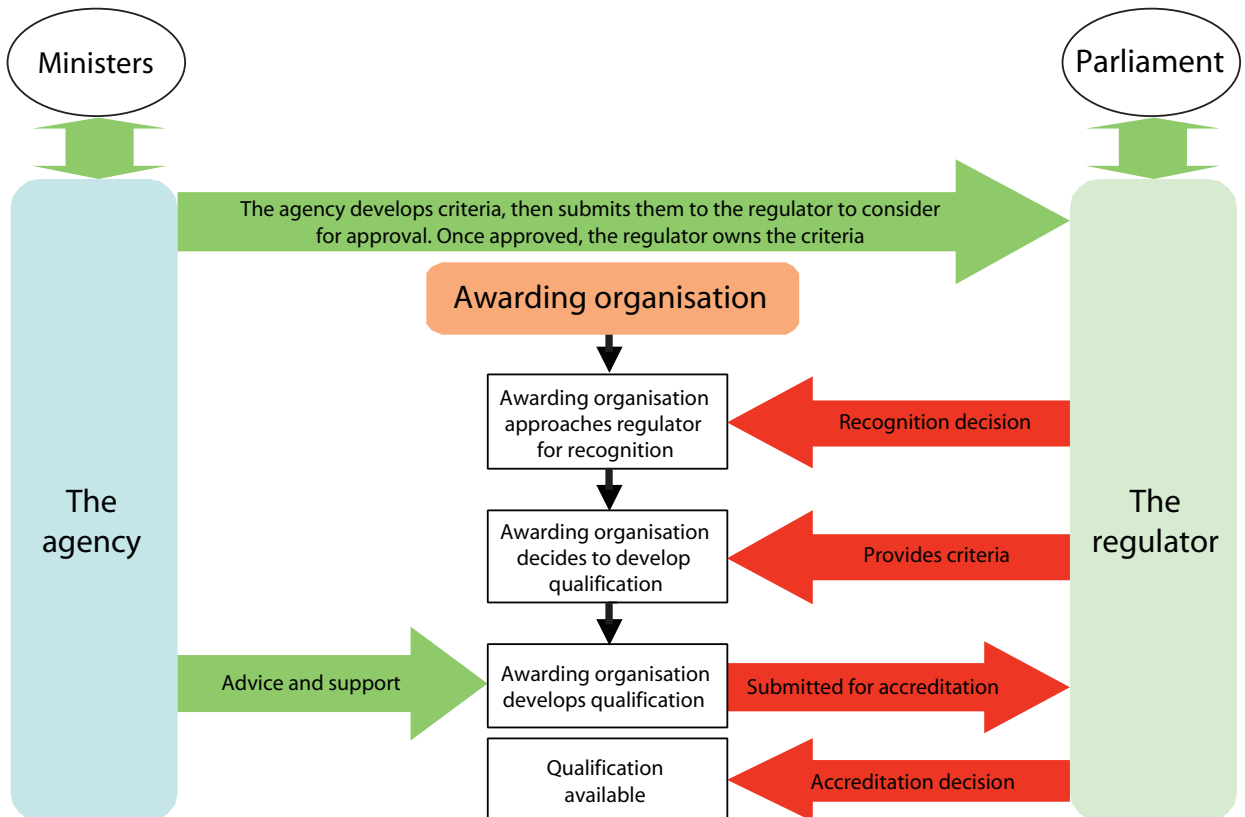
Ministers

Parliament

The agency develops criteria, then submits them to the regulator to consider for approval. Once approved, the regulator owns the criteria

Awarding organisation

Awarding organisation approaches regulator for recognition

Recognition decision

The agency

The regulator

Awarding organisation decides to develop qualification

Provides criteria

Advice and support

Awarding organisation develops qualification

Submitted for accreditation

Qualification available

Accreditation decision